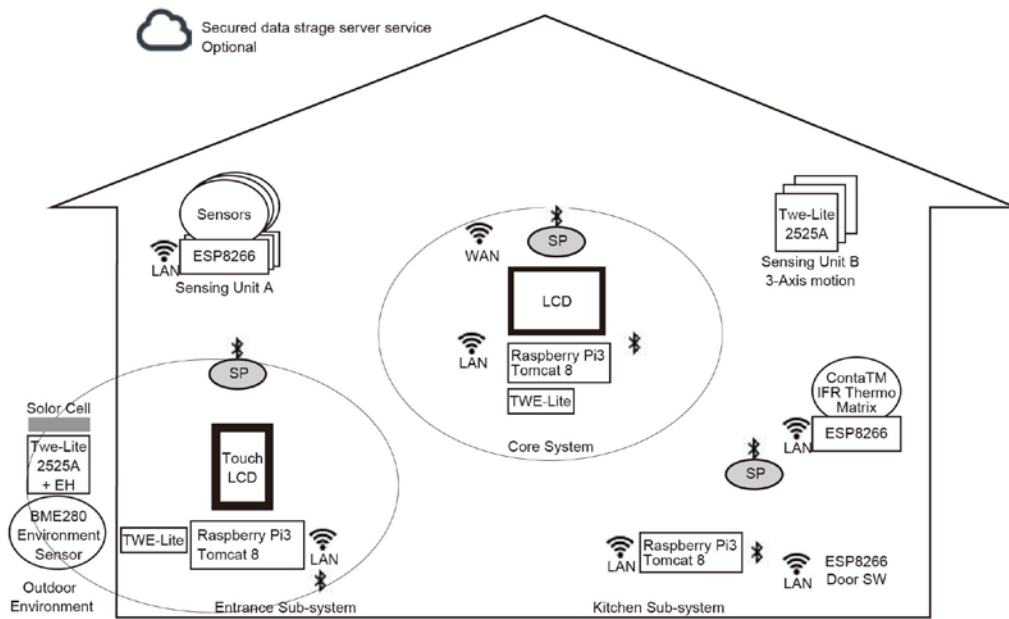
Secured data strage server service
Optional

Sensors
LAN
ESP8266
Sensing Unit A

WAN
SP
LCD
LAN
Raspberry Pi3
Tomcat 8
TWE-Lite
Core System

Twe-Lite
2525A
Sensing Unit B
3-Axis motion

SP

Solor Cell
Twe-Lite
2525A
+ EH
BME280
Environment
Sensor
Outdoor
Environment

Touch
LCD
TWE-Lite
Raspberry Pi3
Tomcat 8
LAN
Entrance Sub-system

ContaTM
IFR Thermo
Matrix
LAN
ESP8266
SP

LAN
Raspberry Pi3
Tomcat 8
LAN
ESP8266
Door SW
Kitchen Sub-system